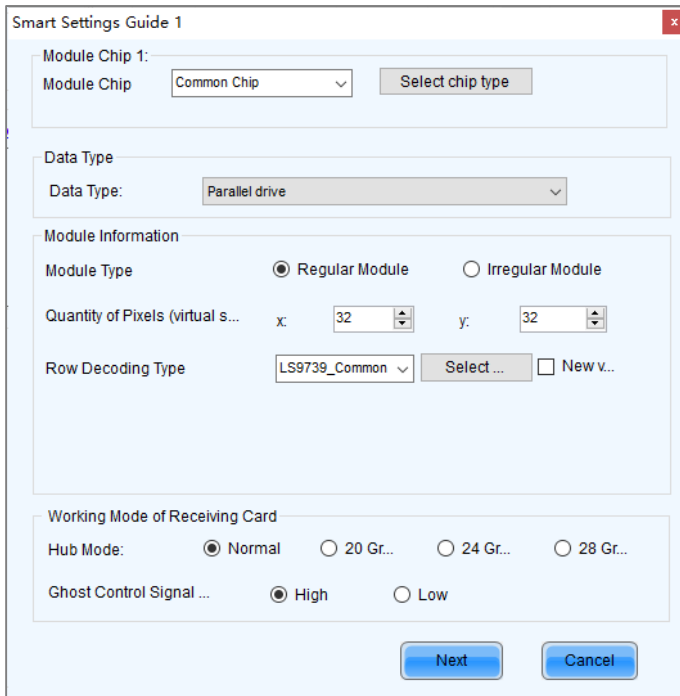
Smart Settings Guide 1

Module Chip 1:
Module Chip Common Chip Select chip type

Data Type
Data Type: Parallel drive

Module Information
Module Type Regular Module Irregular Module
Quantity of Pixels (virtual s... x: 32 y: 32
Row Decoding Type LS9739_Common Select ... New v...

Working Mode of Receiving Card
Hub Mode: Normal 20 Gr... 24 Gr... 28 Gr...
Ghost Control Signal ... High Low

Next Cancel